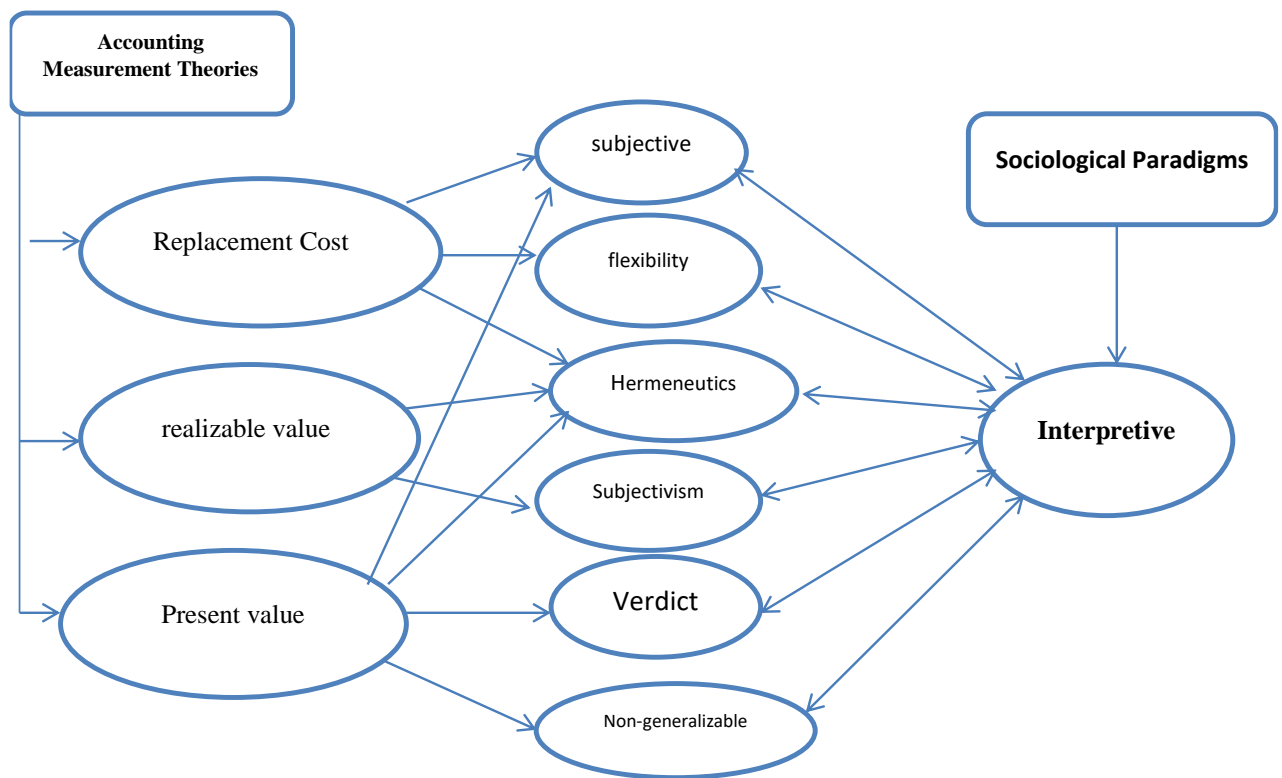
Accounting Measurement Theories

Sociological Paradigms

Replacement Cost

realizable value

Present value

subjective

flexibility

Hermeneutics

Subjectivism

Verdict

Non-generalizable

Interpretive